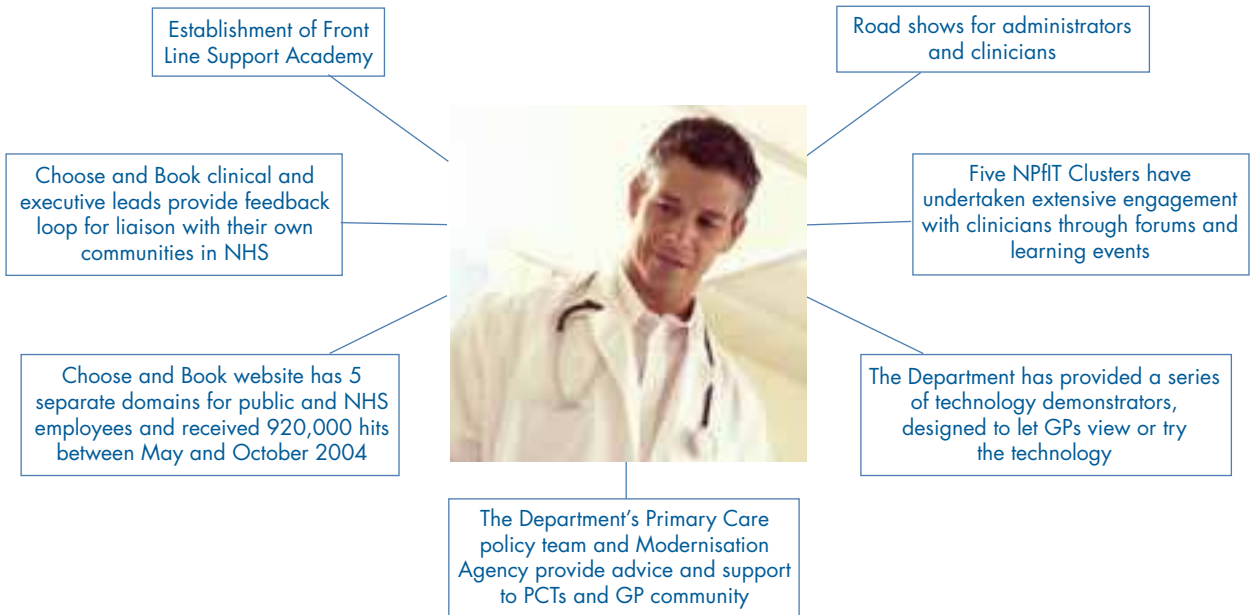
Establishment of Front Line Support Academy

Road shows for administrators and clinicians

Choose and Book clinical and executive leads provide feedback loop for liaison with their own communities in NHS

Five NPfIT Clusters have undertaken extensive engagement with clinicians through forums and learning events

Choose and Book website has 5 separate domains for public and NHS employees and received 920,000 hits between May and October 2004

The Department has provided a series of technology demonstrators, designed to let GPs view or try the technology

The Department's Primary Care policy team and Modernisation Agency provide advice and support to PCTs and GP community